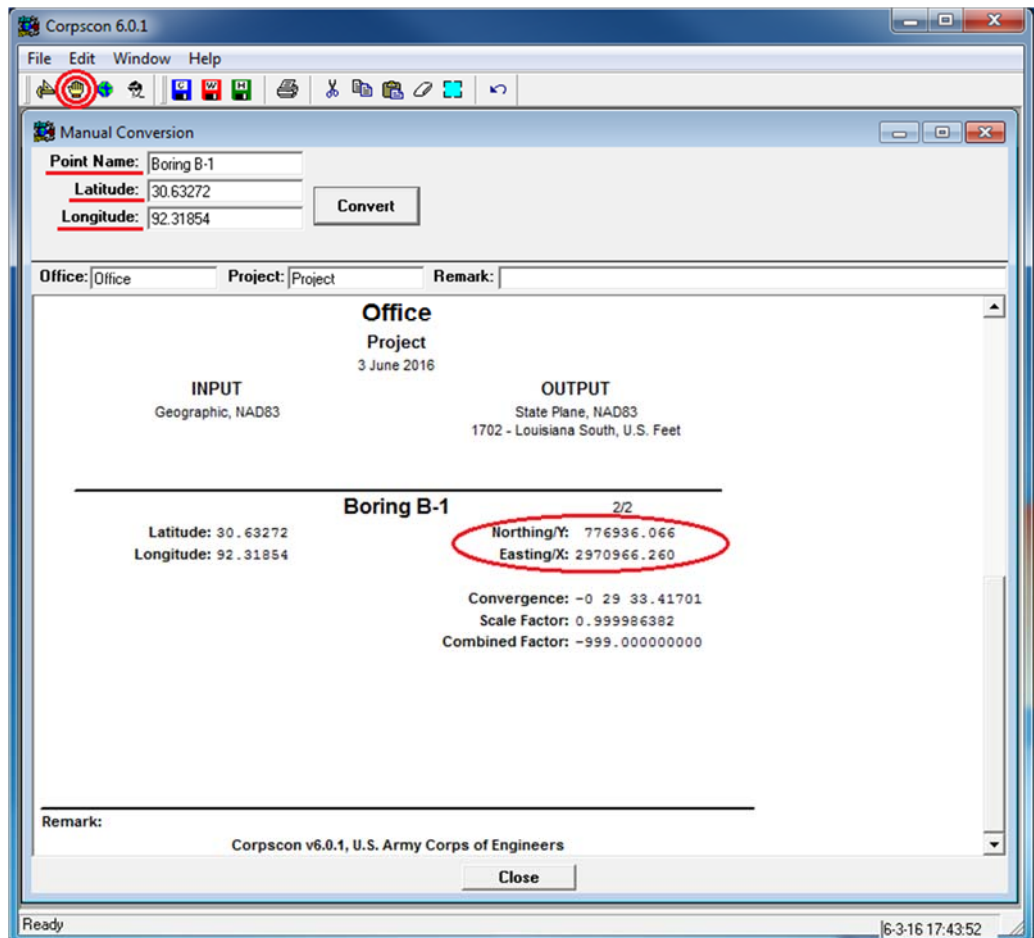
Corpscon 6.0.1

File Edit Window Help

Manual Conversion

Point Name: Boring B-1
Latitude: 30.63272
Longitude: 92.31854

Convert

Office: Office Project: Project Remark:

Office

Project

3 June 2016

INPUT
Geographic, NAD83

OUTPUT
State Plane, NAD83
1702 - Louisiana South, U.S. Feet

Boring B-1 2/2

Latitude: 30.63272
Longitude: 92.31854

Northing/Y: 776936.066
Easting/X: 2970966.260

Convergence: -0 29 33.41701
Scale Factor: 0.999986382
Combined Factor: -999.000000000

Remark:

Corpscon v6.0.1, U.S. Army Corps of Engineers

Close

Ready

6-3-16 17:43:52